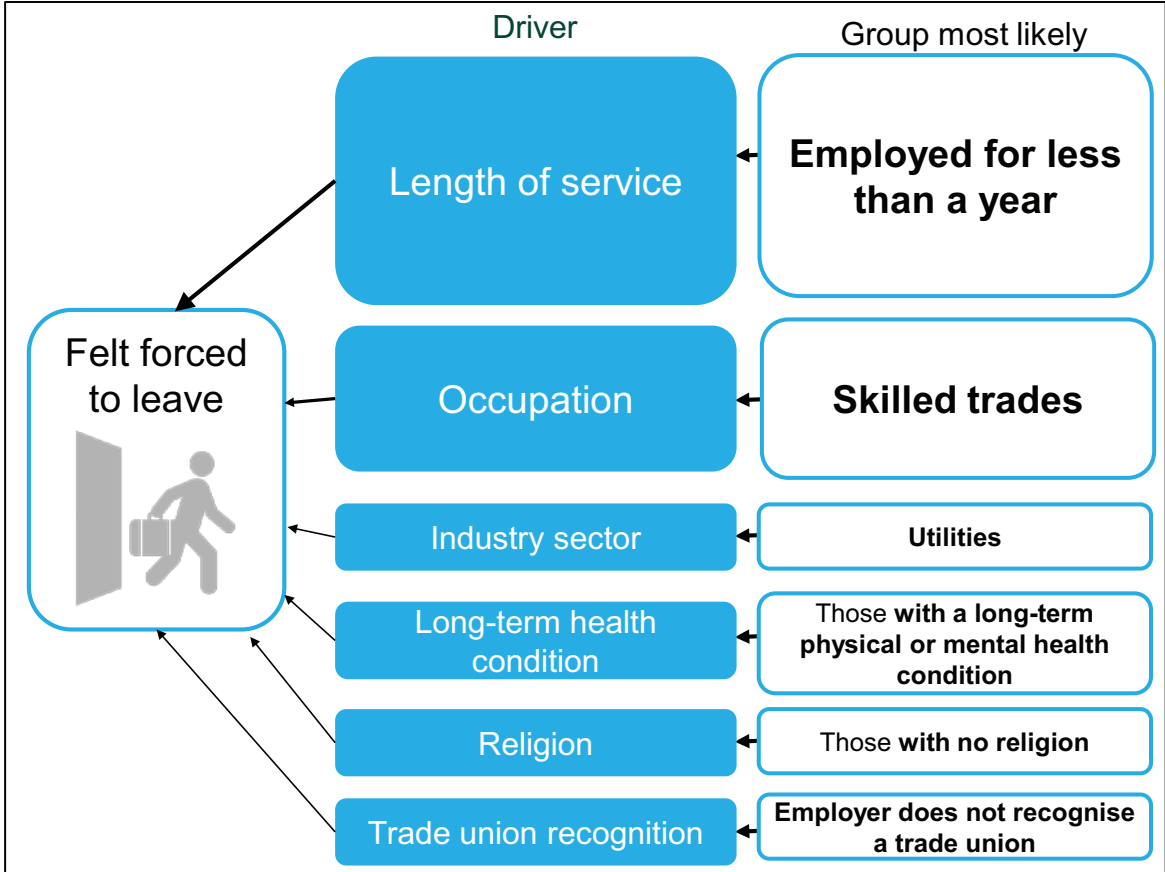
Driver

Group most likely

Felt forced to leave

Length of service

Employed for less than a year

Occupation

Skilled trades

Industry sector

Utilities

Long-term health condition

Those with a long-term physical or mental health condition

Religion

Those with no religion

Trade union recognition

Employer does not recognise a trade union